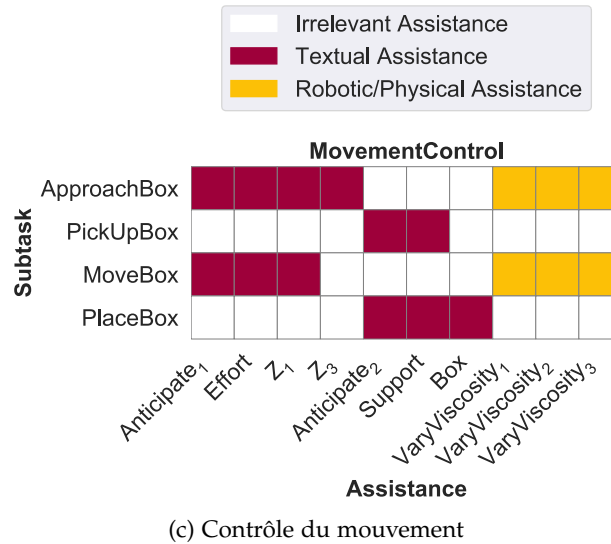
Irrelevant Assistance
Textual Assistance
Robotic/Physical Assistance

MovementControl

Subtask

ApproachBox
PickUpBox
MoveBox
PlaceBox

Anticipate$_1$
Effort
Z$_1$
Z$_3$
Anticipate$_2$
Support
Box
VaryViscosity$_1$
VaryViscosity$_2$
VaryViscosity$_3$

Assistance

(c) Contrôle du mouvement